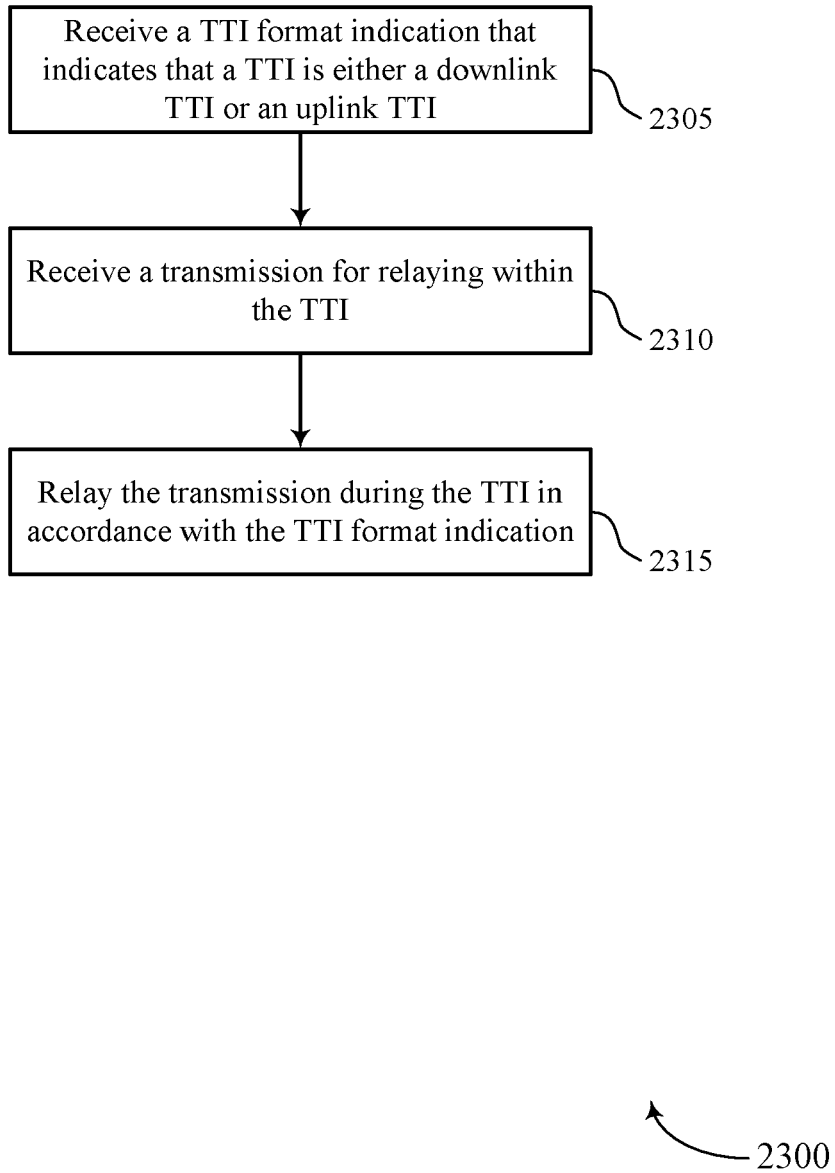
Receive a TTI format indication that indicates that a TTI is either a downlink TTI or an uplink TTI

2305

Receive a transmission for relaying within the TTI

2310

Relay the transmission during the TTI in accordance with the TTI format indication

2315

2300